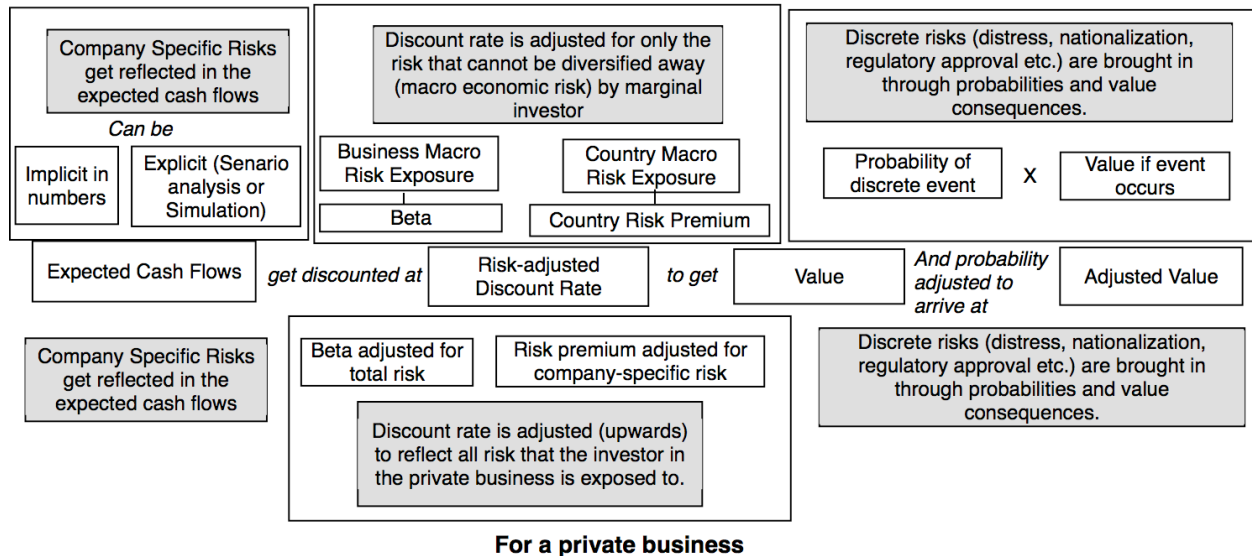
Company Specific Risks get reflected in the expected cash flows

Can be

Implicit in numbers

Explicit (Senario analysis or Simulation)

Discount rate is adjusted for only the risk that cannot be diversified away (macro economic risk) by marginal investor

Business Macro Risk Exposure

Beta

Country Macro Risk Exposure

Country Risk Premium

Discrete risks (distress, nationalization, regulatory approval etc.) are brought in through probabilities and value consequences.

Probability of discrete event

X

Value if event occurs

Expected Cash Flows

get discounted at

Risk-adjusted Discount Rate

to get

Value

And probability adjusted to arrive at

Adjusted Value

Company Specific Risks get reflected in the expected cash flows

Beta adjusted for total risk

Risk premium adjusted for company-specific risk

Discount rate is adjusted (upwards) to reflect all risk that the investor in the private business is exposed to.

Discrete risks (distress, nationalization, regulatory approval etc.) are brought in through probabilities and value consequences.

For a private business